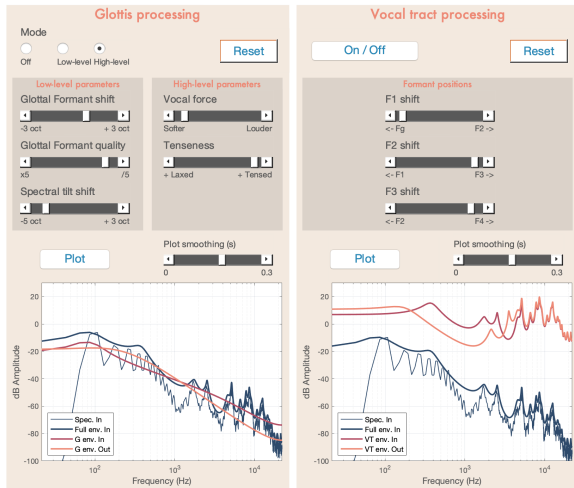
Glottis processing

Mode

Off

Low-level

High-level

Reset

Low-level parameters

Glottal Formant shift

-3 oct

+ 3 oct

Glottal Formant quality

x5

/5

Spectral tilt shift

-5 oct

+ 3 oct

High-level parameters

Vocal force

Softer

Louder

Tenseness

+ Laxed

+ Tensed

Plot

Plot smoothing (s)

0

0.3

20

0

-20

-40

-60

-80

-100

dB Amplitude

Spec. In

Full env. In

G env. In

G env. Out

$10^2$

$10^3$

$10^4$

Frequency (Hz)

Vocal tract processing

On / Off

Reset

Formant positions

F1 shift

<- Fg

F2 ->

F2 shift

<- F1

F3 ->

F3 shift

<- F2

F4 ->

Plot

Plot smoothing (s)

0

0.3

20

0

-20

-40

-60

-80

-100

dB Amplitude

Spec. In

Full env. In

VT env. In

VT env. Out

$10^2$

$10^3$

$10^4$

Frequency (Hz)